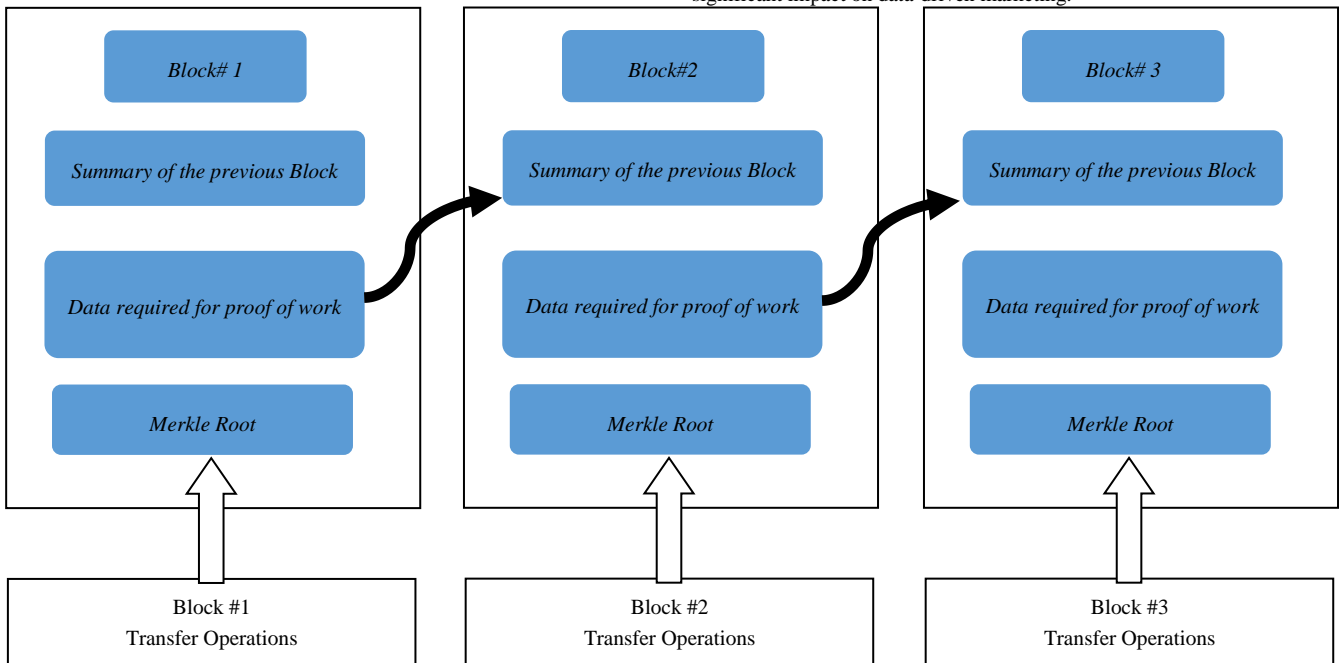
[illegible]

Block# 1

Summary of the previous Block

Data required for proof of work

Merkle Root

Block#2

Summary of the previous Block

Data required for proof of work

Merkle Root

Block# 3

Summary of the previous Block

Data required for proof of work

Merkle Root

Block #1
Transfer Operations

Block #2
Transfer Operations

Block #3
Transfer Operations